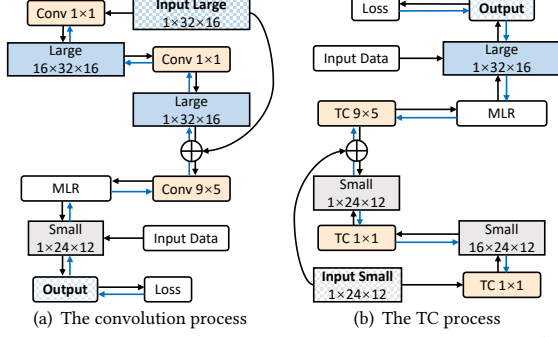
Conv 1×1

Input Large
1×32×16

Large
16×32×16

Conv 1×1

Large
1×32×16

MLR

Conv 9×5

Small
1×24×12

Input Data

Output

Loss

(a) The convolution process

Loss

Output

Input Data

Large
1×32×16

TC 9×5

MLR

Small
1×24×12

TC 1×1

Small
16×24×12

Input Small
1×24×12

TC 1×1

(b) The TC process